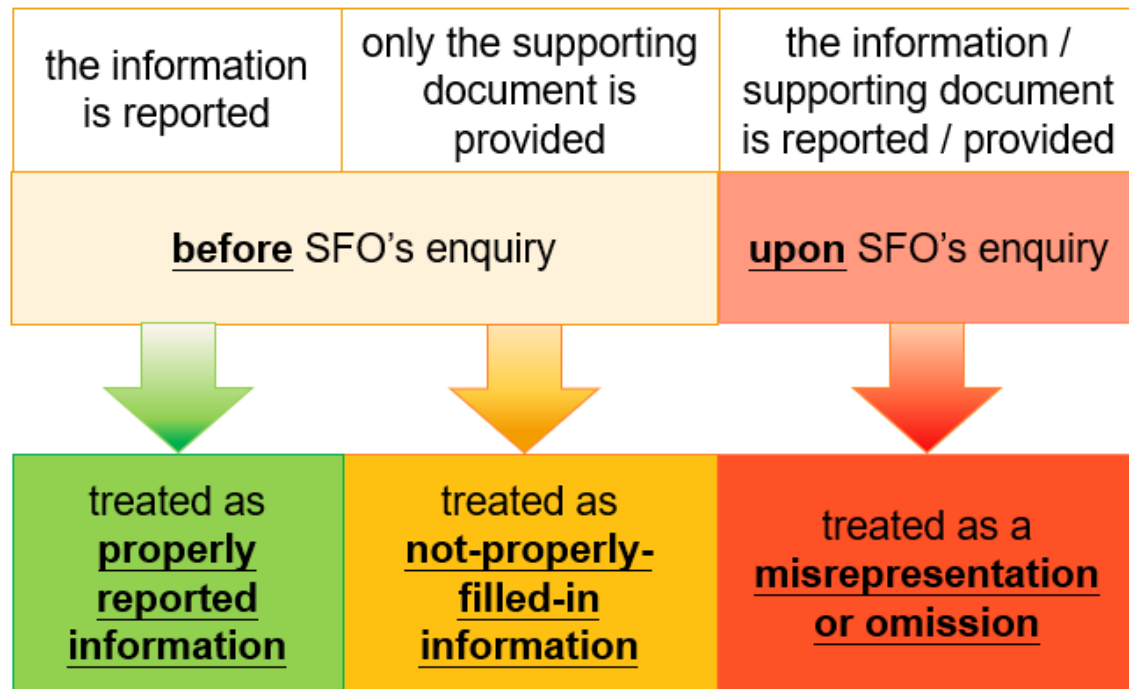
| the information is reported | only the supporting document is provided | the information / supporting document is reported / provided |
|---|---|---|

**before** SFO's enquiry

**upon** SFO's enquiry

treated as **properly reported information**

treated as **not-properly-filled-in information**

treated as a **misrepresentation or omission**